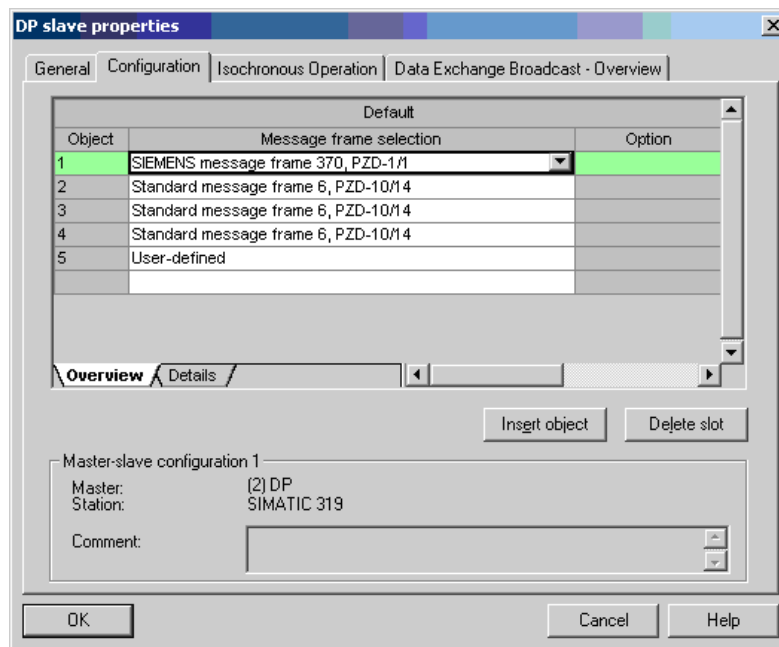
DP slave properties

General | Configuration | Isochronous Operation | Data Exchange Broadcast - Overview

Default

| Object | Message frame selection | Option |
|---|---|---|
| 1 | SIEMENS message frame 370, PZD-1/1 | |
| 2 | Standard message frame 6, PZD-10/14 | |
| 3 | Standard message frame 6, PZD-10/14 | |
| 4 | Standard message frame 6, PZD-10/14 | |
| 5 | User-defined | |
| | | |

Overview | Details

Insert object | Delete slot

Master-slave configuration 1

Master: (2) DP
Station: SIMATIC 319

Comment:

OK | Cancel | Help